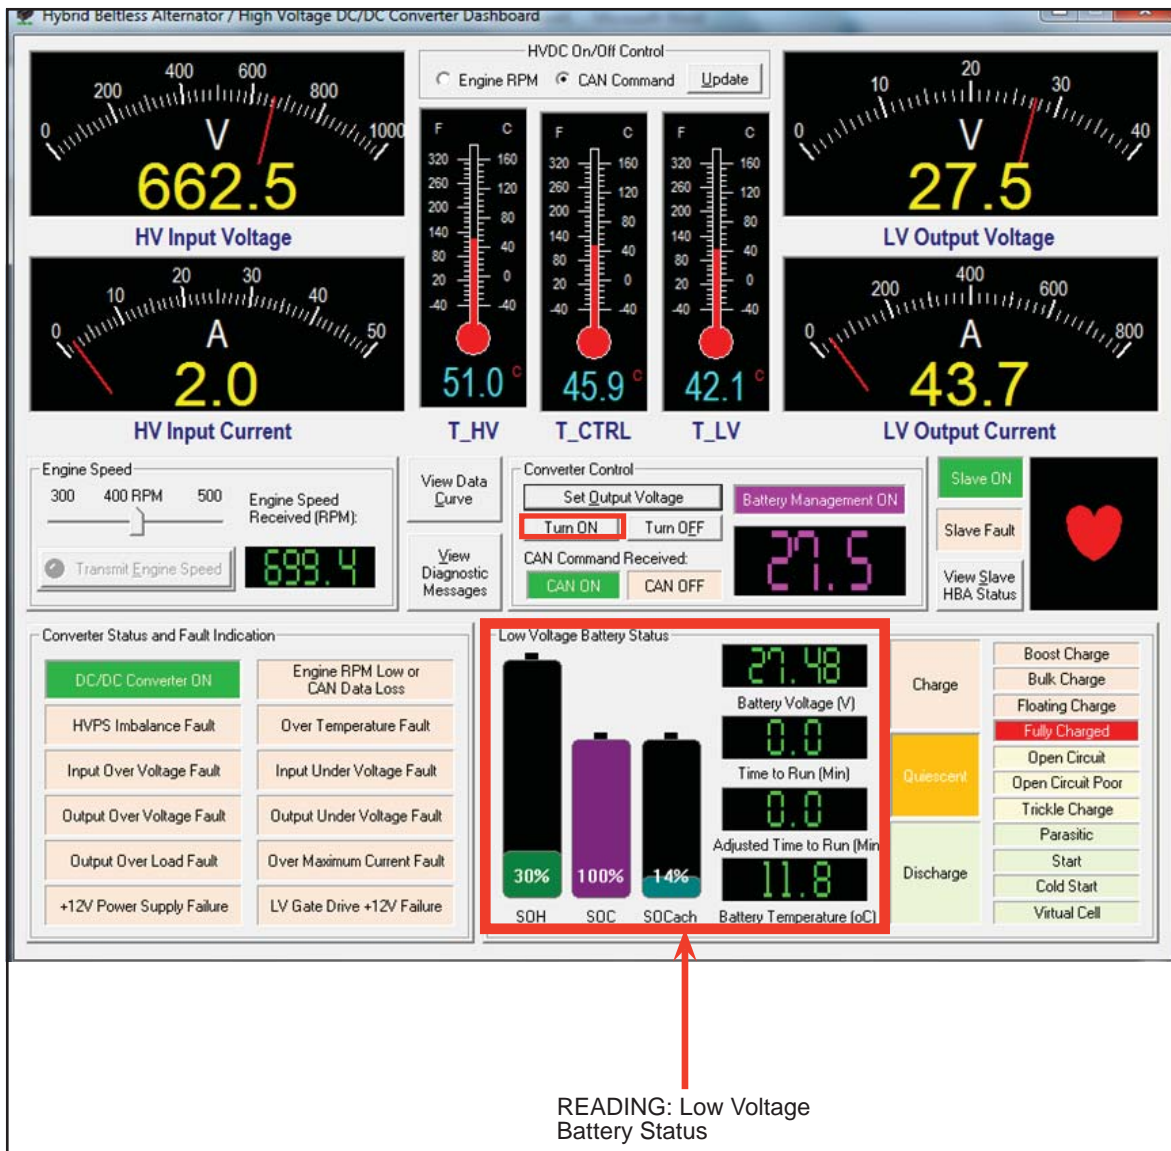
Hybrid Beltless Alternator / High Voltage DC/DC Converter Dashboard

0 200 400 600 800 1000
V
662.5
HV Input Voltage

HVDC On/Off Control
Engine RPM
CAN Command
Update

F C
320 160
260 120
200 80
140 40
80 0
20 -40
-40
51.0 °C
T_HV

F C
320 160
260 120
200 80
140 40
80 0
20 -40
-40
45.9 °C
T_CTRL

F C
320 160
260 120
200 80
140 40
80 0
20 -40
-40
42.1 °C
T_LV

0 10 20 30 40
V
27.5
LV Output Voltage

0 10 20 30 40 50
A
2.0
HV Input Current

0 200 400 600 800
A
43.7
LV Output Current

Engine Speed
300 400 RPM 500
Engine Speed Received (RPM):
Transmit Engine Speed
699.4

View Data Curve
View Diagnostic Messages

Converter Control
Set Output Voltage
Battery Management ON
Turn ON
Turn OFF
CAN Command Received:
CAN ON
CAN OFF
27.5

Slave ON
Slave Fault
View Slave HBA Status

Converter Status and Fault Indication
DC/DC Converter ON
Engine RPM Low or CAN Data Loss
HVPS Imbalance Fault
Over Temperature Fault
Input Over Voltage Fault
Input Under Voltage Fault
Output Over Voltage Fault
Output Under Voltage Fault
Output Over Load Fault
Over Maximum Current Fault
+12V Power Supply Failure
LV Gate Drive +12V Failure

Low Voltage Battery Status
30%
SOH
100%
SOC
14%
SOCach
27.48
Battery Voltage (V)
0.0
Time to Run (Min)
0.0
Adjusted Time to Run (Min
11.8
Battery Temperature (oC)

Charge
Quiescent
Discharge

Boost Charge
Bulk Charge
Floating Charge
Fully Charged
Open Circuit
Open Circuit Poor
Trickle Charge
Parasitic
Start
Cold Start
Virtual Cell

READING: Low Voltage Battery Status